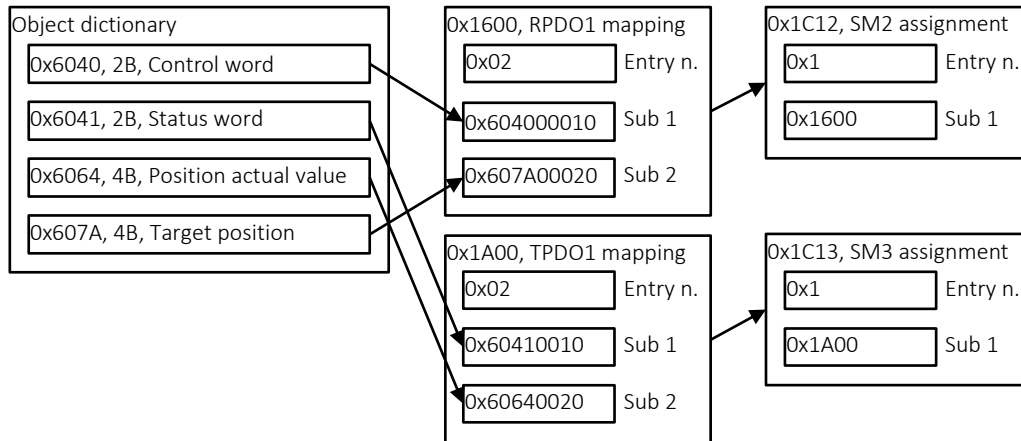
Object dictionary

0x6040, 2B, Control word

0x6041, 2B, Status word

0x6064, 4B, Position actual value

0x607A, 4B, Target position

0x1600, RPDO1 mapping

0x02 Entry n.

0x604000010 Sub 1

0x607A00020 Sub 2

0x1C12, SM2 assignment

0x1 Entry n.

0x1600 Sub 1

0x1A00, TPDO1 mapping

0x02 Entry n.

0x60410010 Sub 1

0x60640020 Sub 2

0x1C13, SM3 assignment

0x1 Entry n.

0x1A00 Sub 1